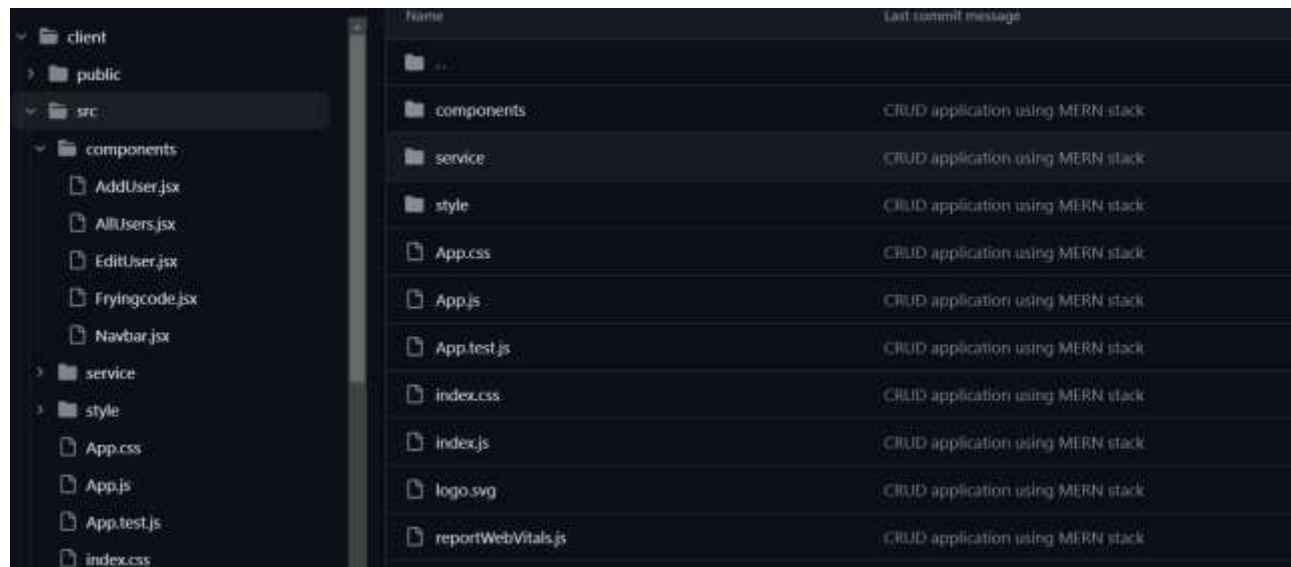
client
public
src
components
AddUser.jsx
AllUsers.jsx
EditUser.jsx
Fryingcode.jsx
Navbar.jsx
service
style
App.css
App.js
App.test.js
index.css

| Name | Last commit message |
|---|---|
| .. | |
| components | CRUD application using MERN stack |
| service | CRUD application using MERN stack |
| style | CRUD application using MERN stack |
| App.css | CRUD application using MERN stack |
| App.js | CRUD application using MERN stack |
| App.test.js | CRUD application using MERN stack |
| index.css | CRUD application using MERN stack |
| index.js | CRUD application using MERN stack |
| logo.svg | CRUD application using MERN stack |
| reportWebVitals.js | CRUD application using MERN stack |